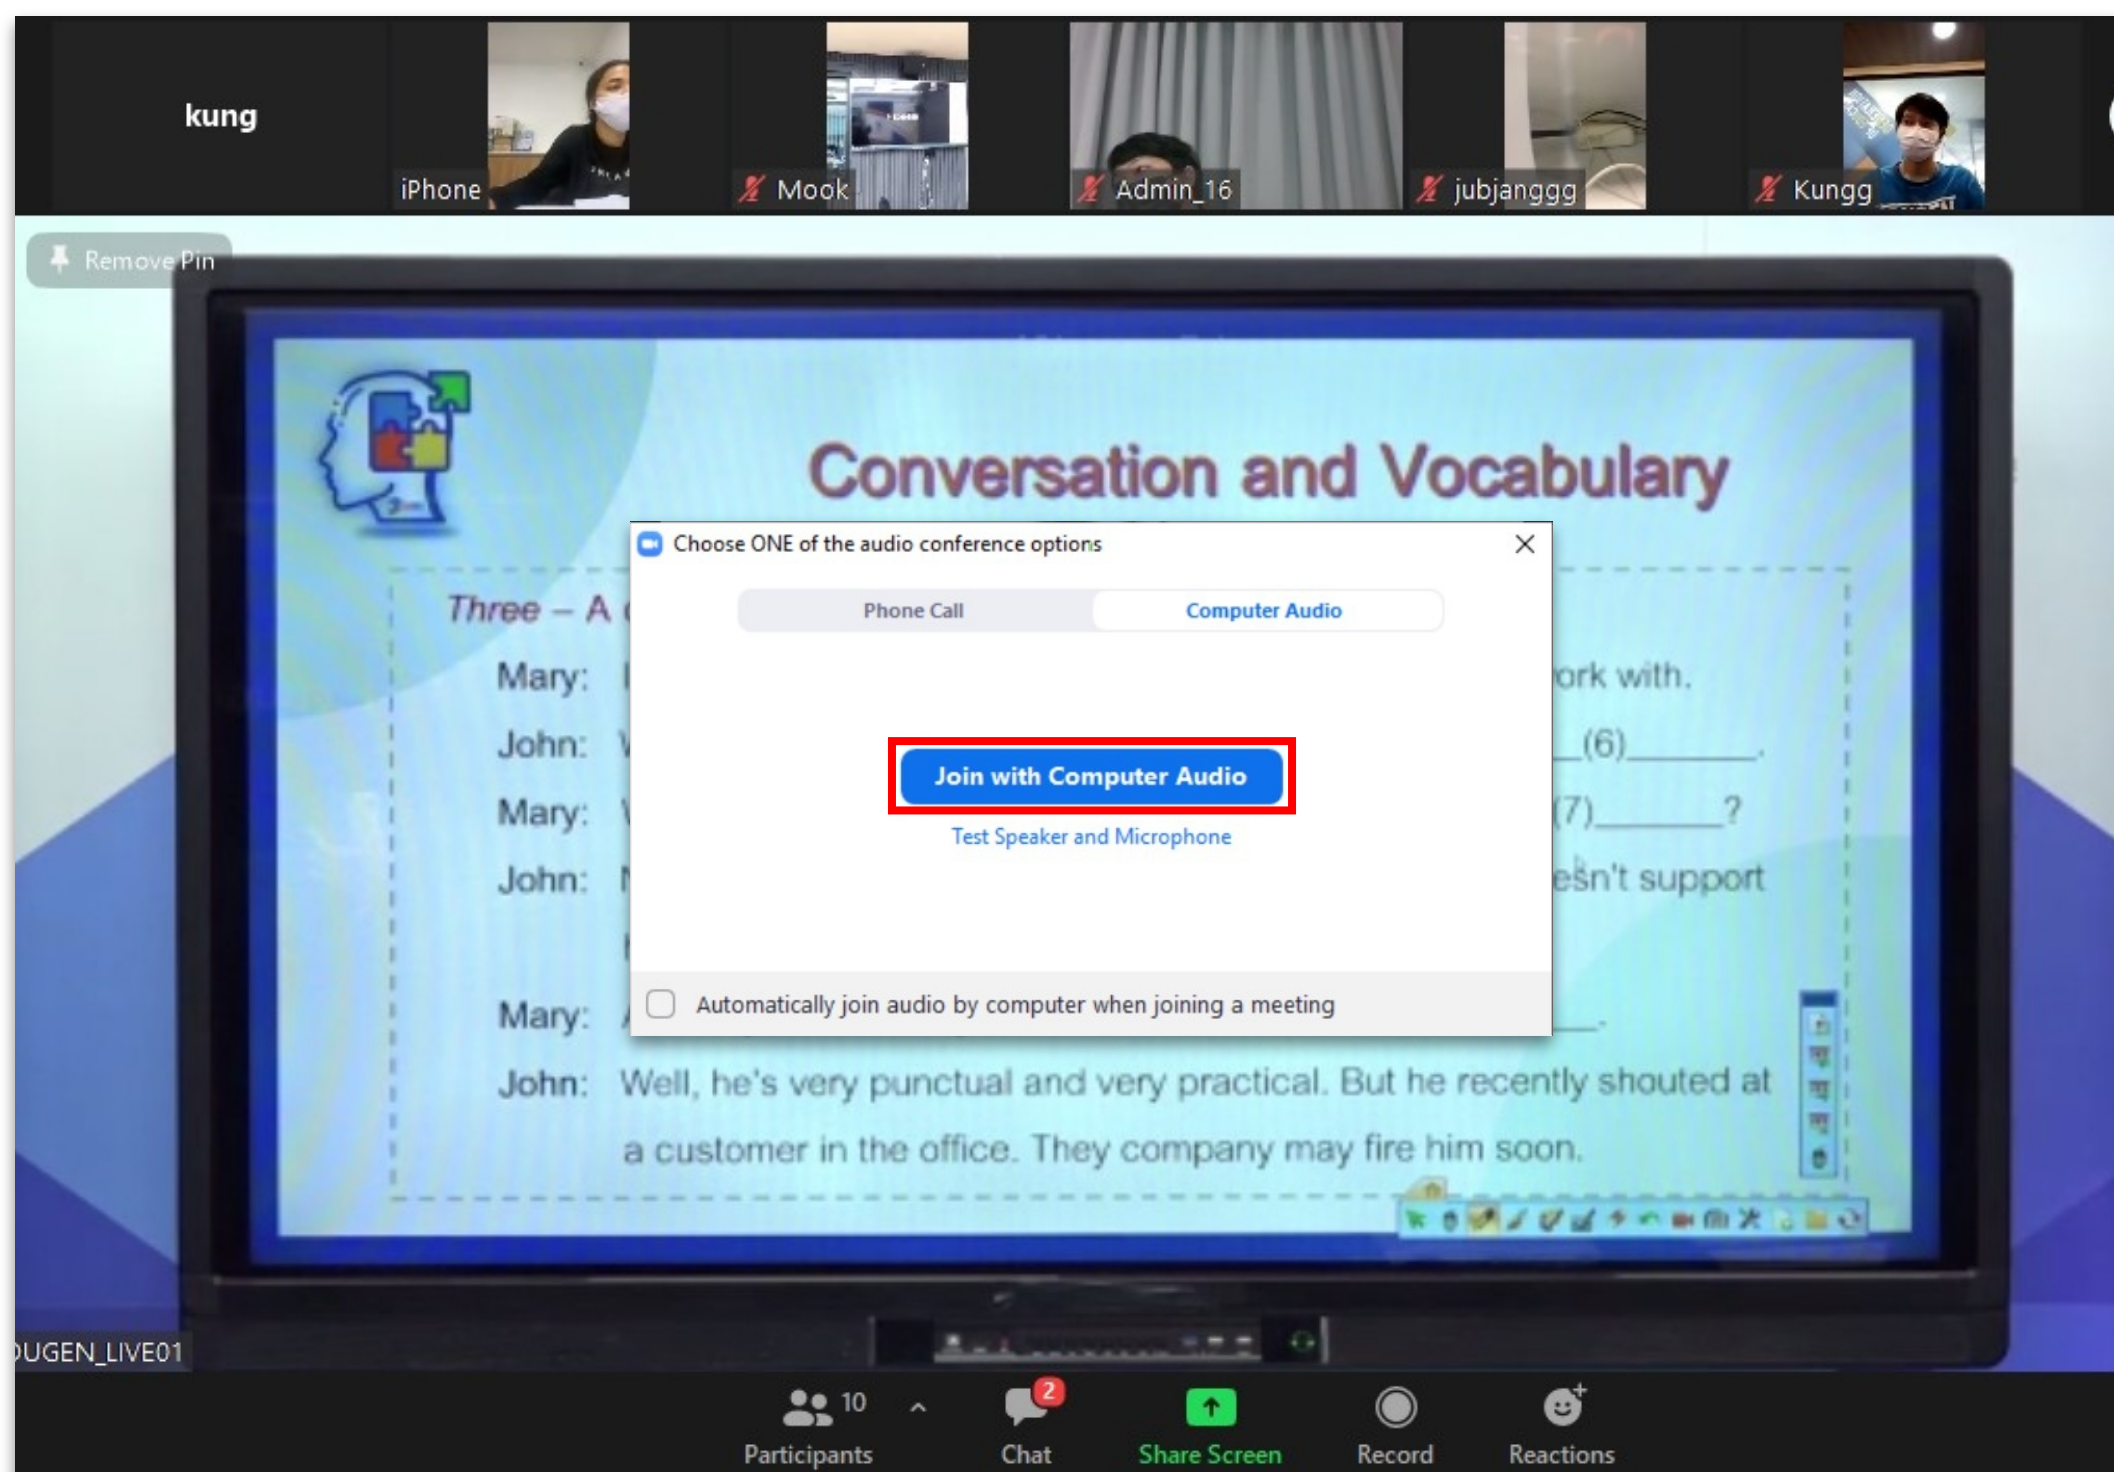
kung

iPhone

Mook

Admin_16

jubjanggg

Kungg

Remove Pin

Conversation and Vocabulary

Three – A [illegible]

Mary: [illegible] ork with.

John: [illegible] (6)______.

Mary: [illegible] (7)______?

John: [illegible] esn't support

Mary: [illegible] ______.

John: Well, he's very punctual and very practical. But he recently shouted at a customer in the office. They company may fire him soon.

Choose ONE of the audio conference options

Phone Call

Computer Audio

Join with Computer Audio

Test Speaker and Microphone

Automatically join audio by computer when joining a meeting

UGEN_LIVE01

10 Participants

2 Chat

Share Screen

Record

Reactions